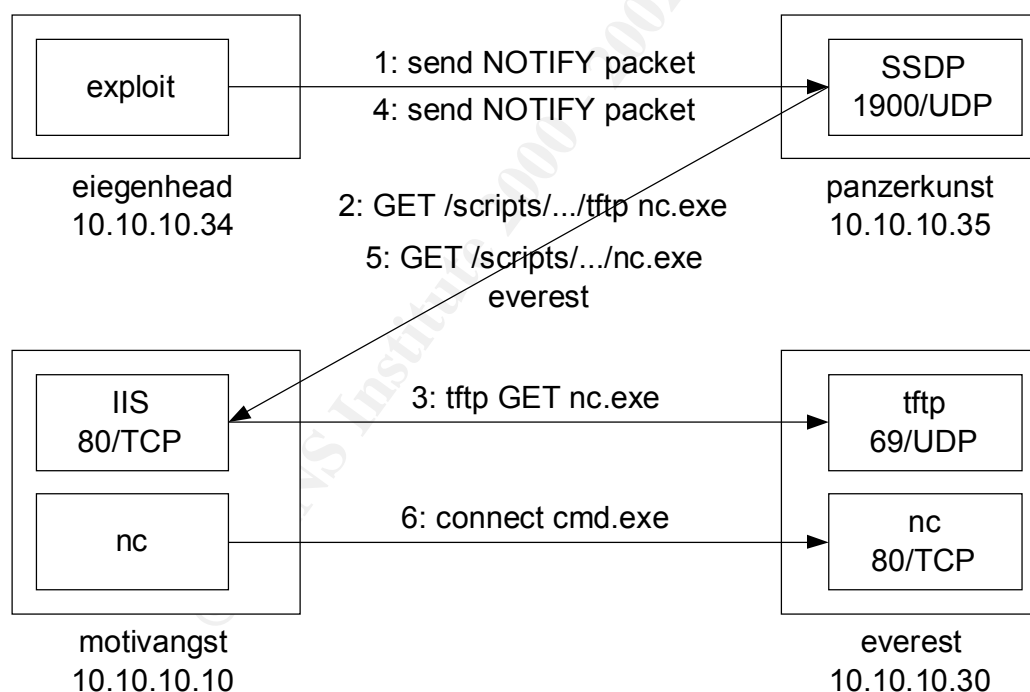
exploit

eiegenhead
10.10.10.34

1: send NOTIFY packet

4: send NOTIFY packet

SSDP
1900/UDP

panzerkunst
10.10.10.35

2: GET /scripts/.../tftp nc.exe

5: GET /scripts/.../nc.exe everest

IIS
80/TCP

nc

motivangst
10.10.10.10

3: tftp GET nc.exe

6: connect cmd.exe

tftp
69/UDP

nc
80/TCP

everest
10.10.10.30

© SANS Institute 2000 - 2002